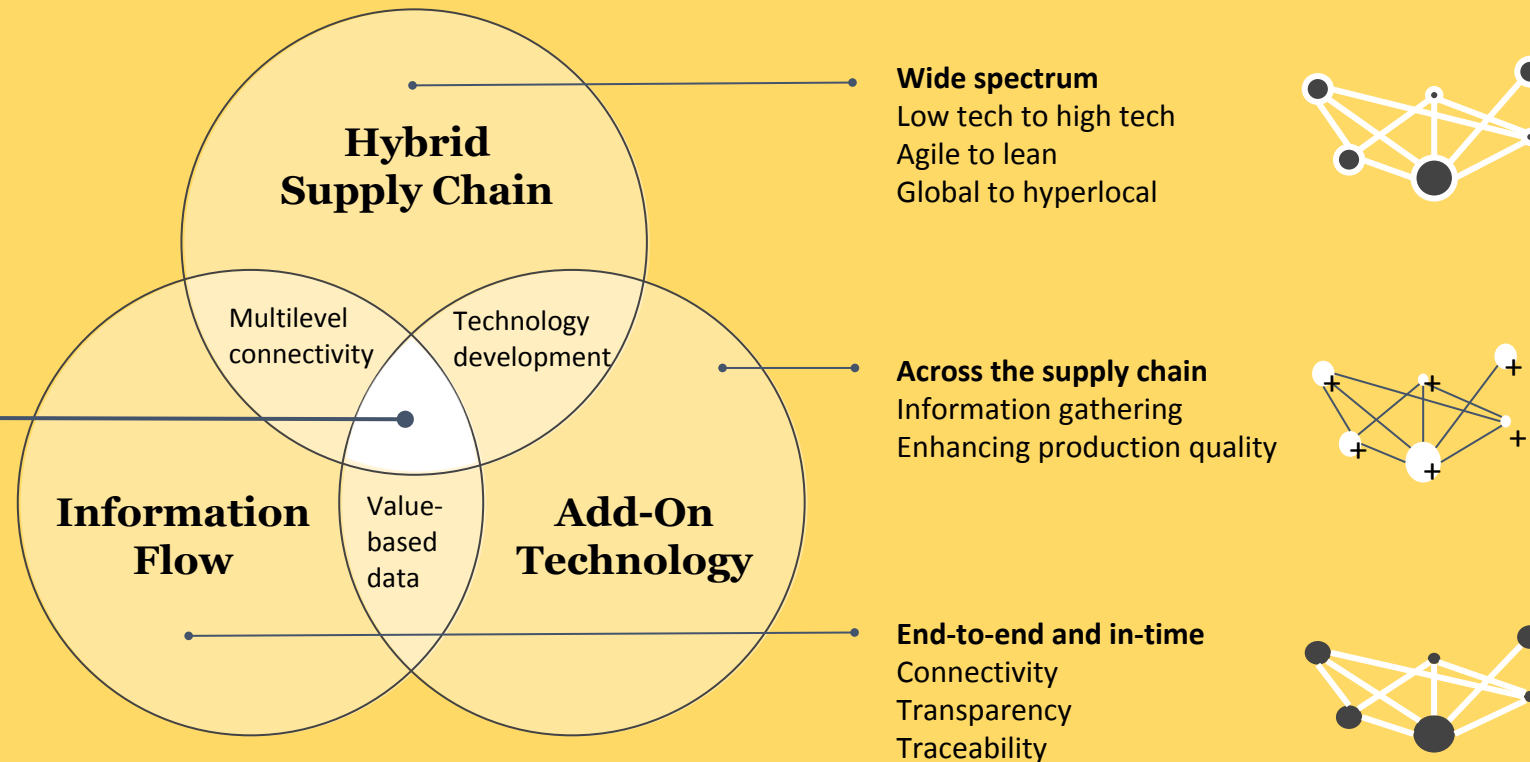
Hybrid Supply Chain

Multilevel connectivity

Technology development

Information Flow

Value-based data

Add-On Technology

**Wide spectrum**
Low tech to high tech
Agile to lean
Global to hyperlocal

**Across the supply chain**
Information gathering
Enhancing production quality

**End-to-end and in-time**
Connectivity
Transparency
Traceability